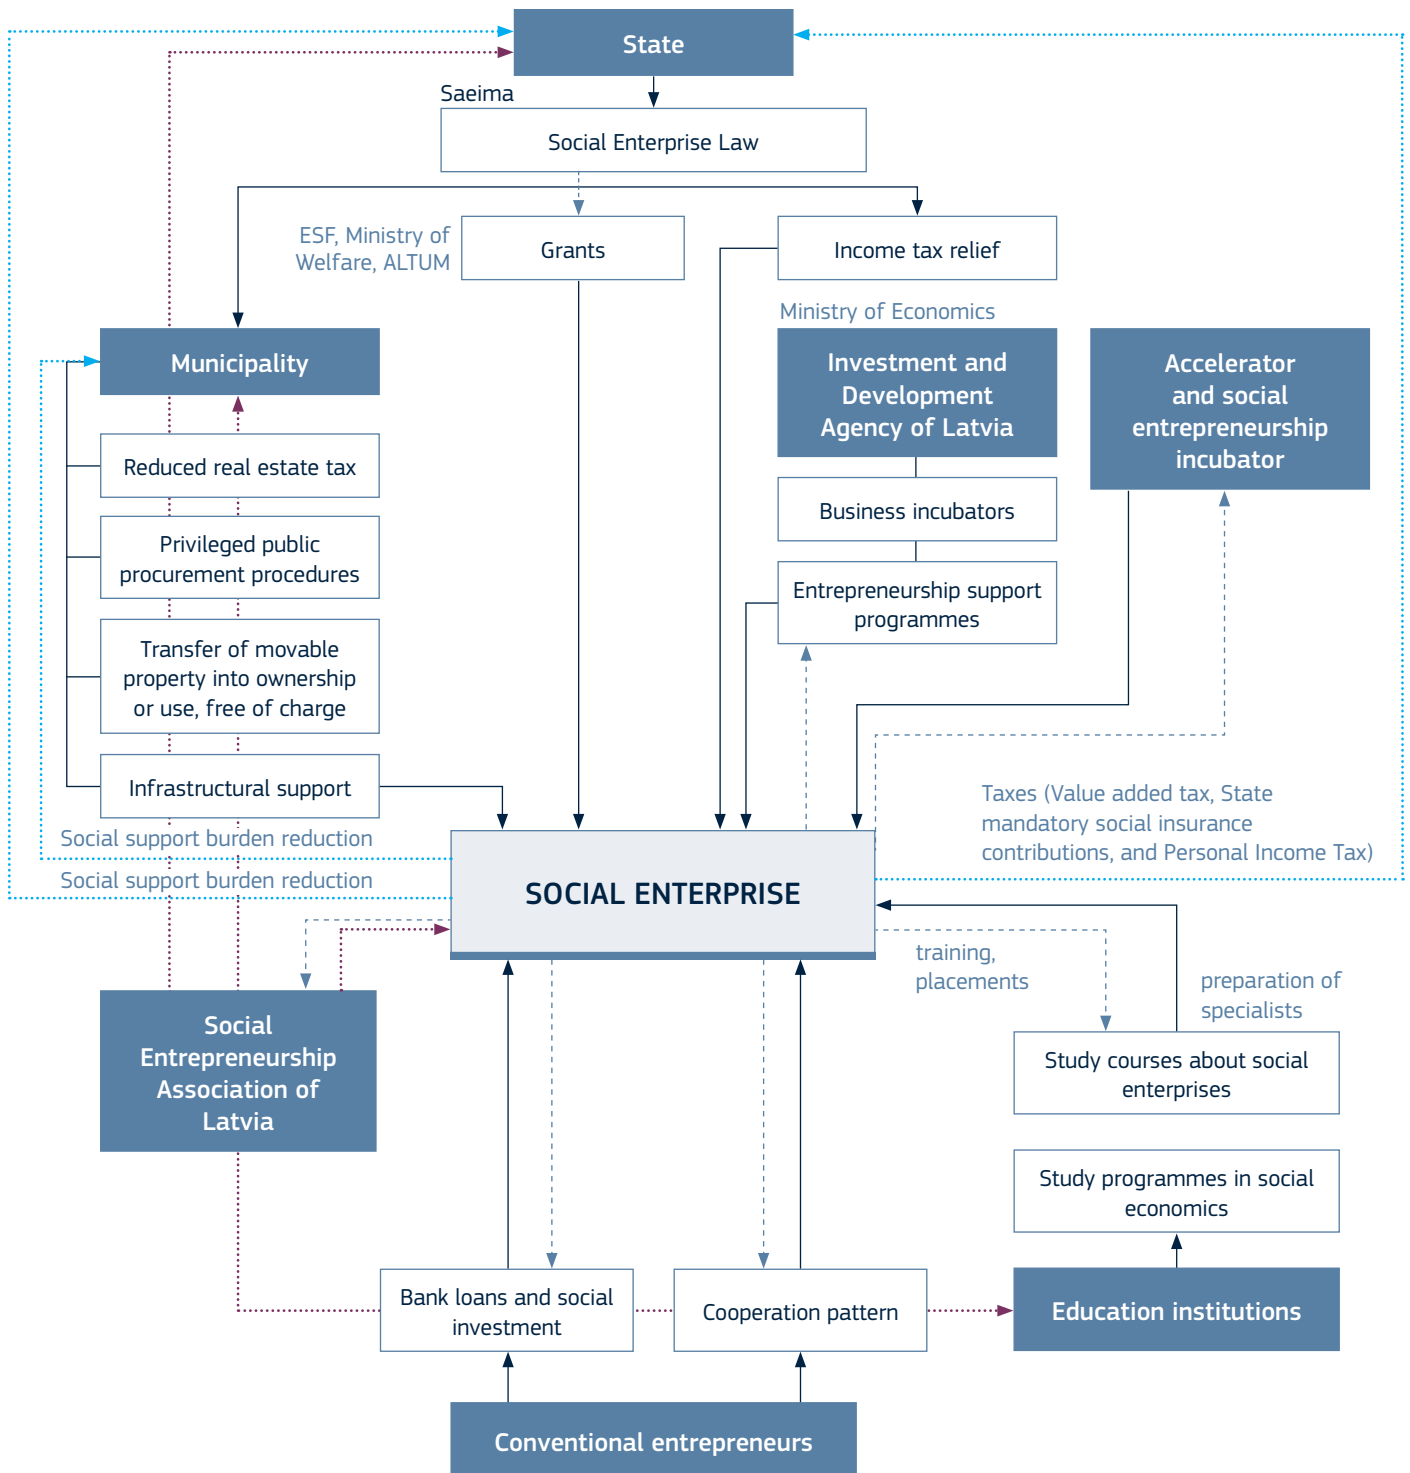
State

Saeima

Social Enterprise Law

ESF, Ministry of Welfare, ALTUM

Grants

Income tax relief

Ministry of Economics

Municipality

Investment and Development Agency of Latvia

Accelerator and social entrepreneurship incubator

Reduced real estate tax

Privileged public procurement procedures

Business incubators

Entrepreneurship support programmes

Transfer of movable property into ownership or use, free of charge

Infrastructural support

Taxes (Value added tax, State mandatory social insurance contributions, and Personal Income Tax)

Social support burden reduction

Social support burden reduction

SOCIAL ENTERPRISE

training, placements

preparation of specialists

Social Entrepreneurship Association of Latvia

Study courses about social enterprises

Study programmes in social economics

Bank loans and social investment

Cooperation pattern

Education institutions

Conventional entrepreneurs